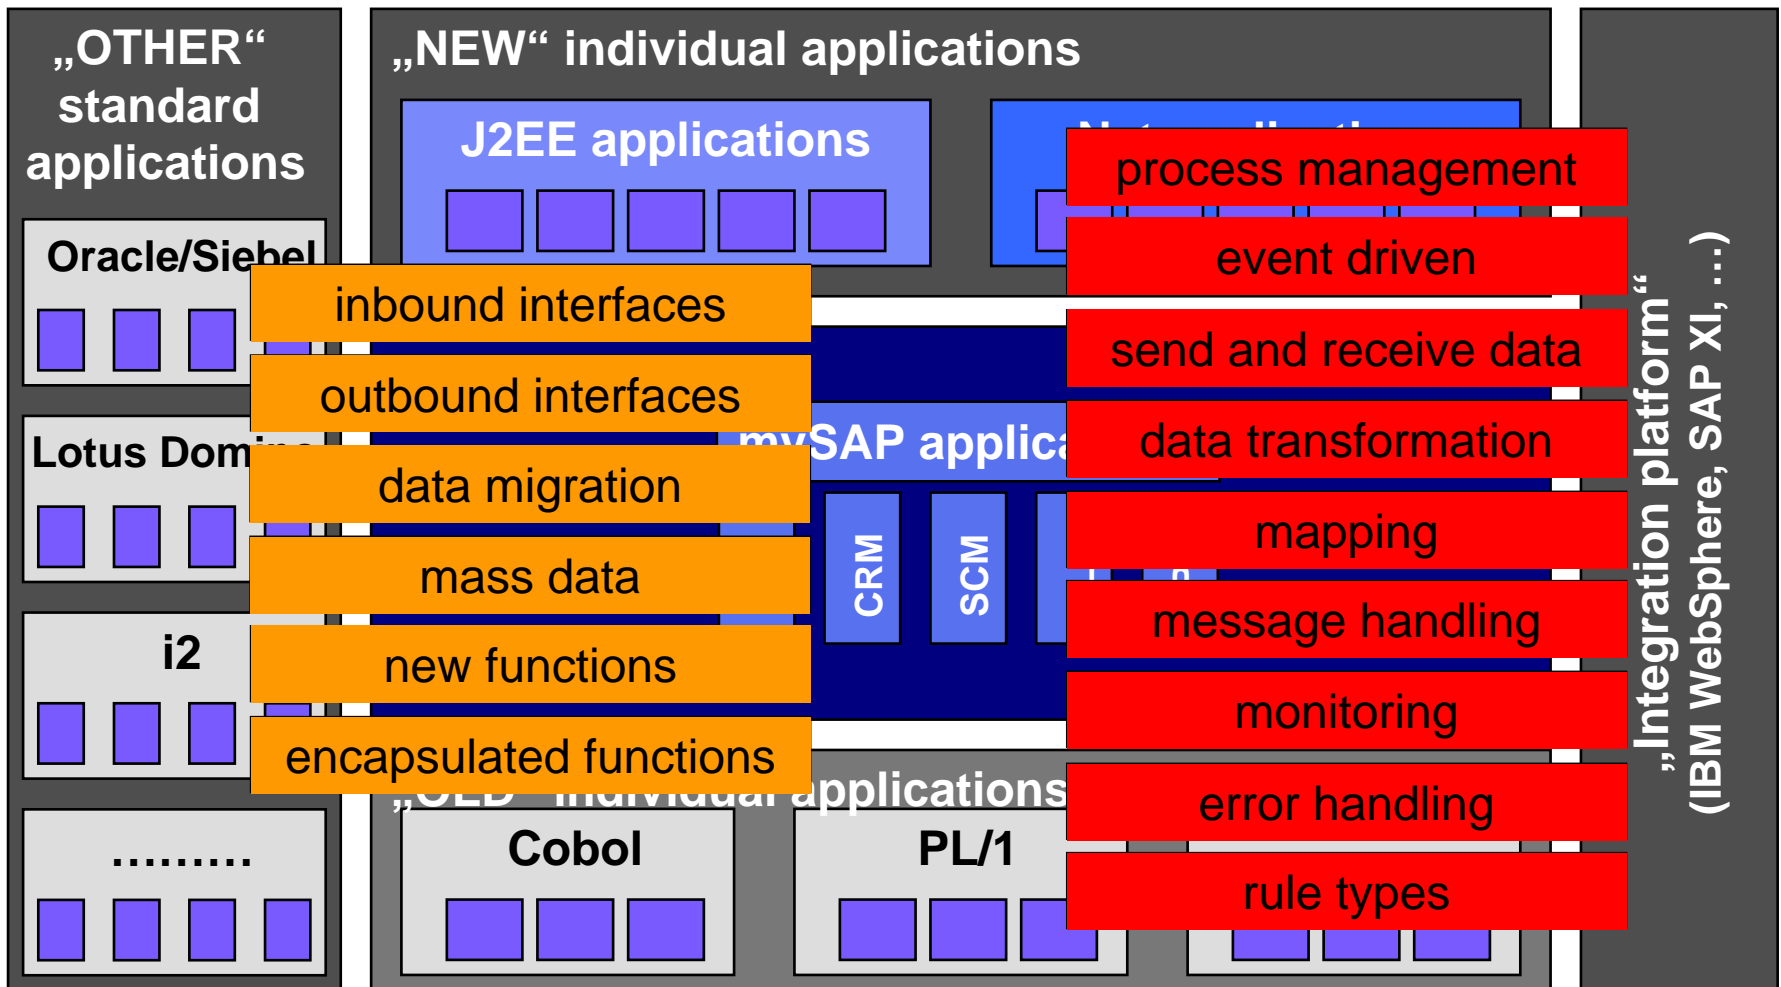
„OTHER“ standard applications

Oracle/Siebel

Lotus Dom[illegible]

i2

.........

„NEW“ individual applications

J2EE applications

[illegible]

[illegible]SAP applica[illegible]

CRM

SCM

„OLD“ individual applications

Cobol

PL/1

inbound interfaces

outbound interfaces

data migration

mass data

new functions

encapsulated functions

process management

event driven

send and receive data

data transformation

mapping

message handling

monitoring

error handling

rule types

„Integration platform“ (IBM WebSphere, SAP XI, ...)